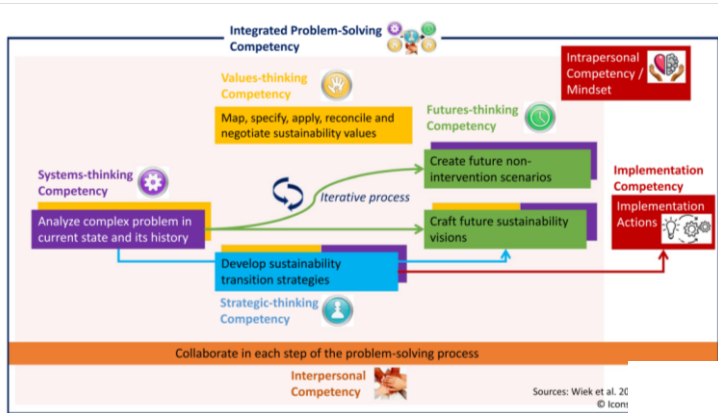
Integrated Problem-Solving Competency

Intrapersonal Competency / Mindset

Values-thinking Competency

Map, specify, apply, reconcile and negotiate sustainability values

Futures-thinking Competency

Systems-thinking Competency

Create future non-intervention scenarios

Implementation Competency

Iterative process

Implementation Actions

Analyze complex problem in current state and its history

Craft future sustainability visions

Develop sustainability transition strategies

Strategic-thinking Competency

Collaborate in each step of the problem-solving process

Interpersonal Competency

Sources: Wiek et al. 20

© Icon